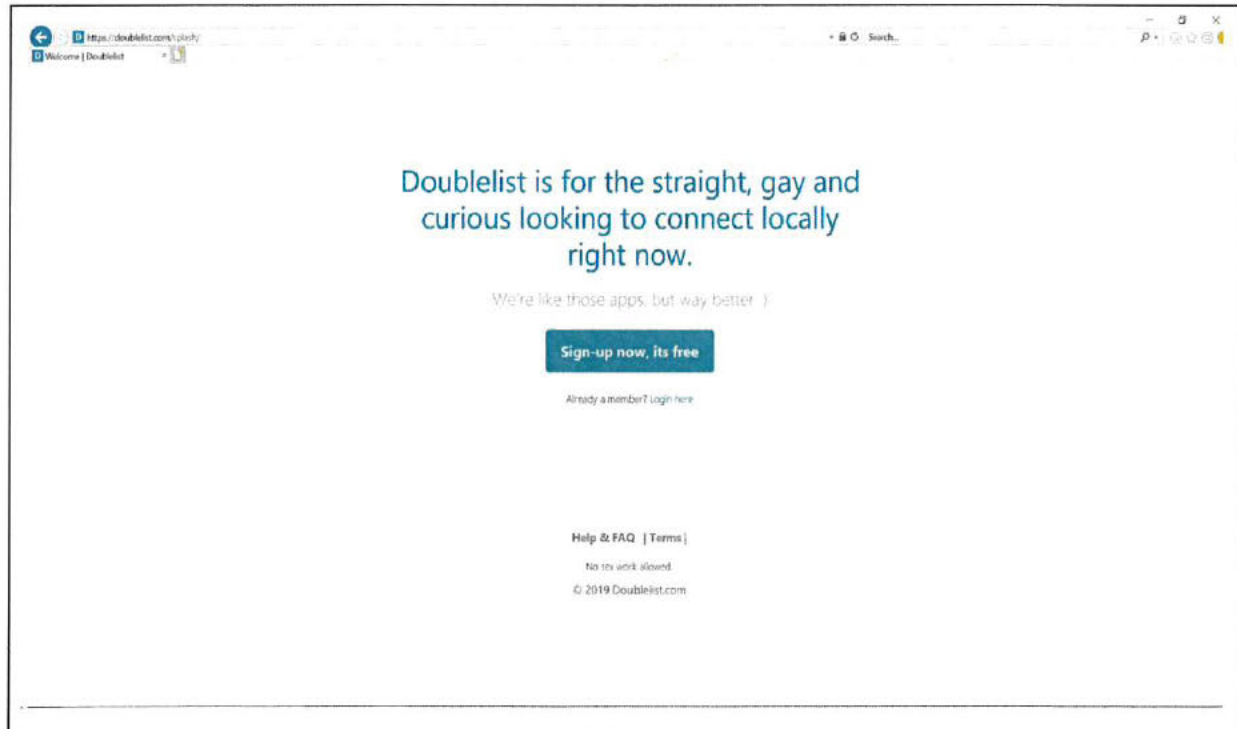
https://doublelist.com/splash/
Search...
Welcome | Doublelist

Doublelist is for the straight, gay and curious looking to connect locally right now.

We're like those apps, but way better :)

Sign-up now, its free

Already a member? Login here

Help & FAQ | Terms |

No sex work allowed.

© 2019 Doublelist.com